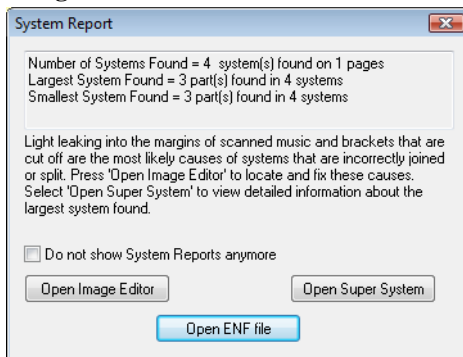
System Report

Number of Systems Found = 4 system(s) found on 1 pages
Largest System Found = 3 part(s) found in 4 systems
Smallest System Found = 3 part(s) found in 4 systems

Light leaking into the margins of scanned music and brackets that are cut off are the most likely causes of systems that are incorrectly joined or split. Press 'Open Image Editor' to locate and fix these causes. Select 'Open Super System' to view detailed information about the largest system found.

Do not show System Reports anymore

Open Image Editor

Open Super System

Open ENF file